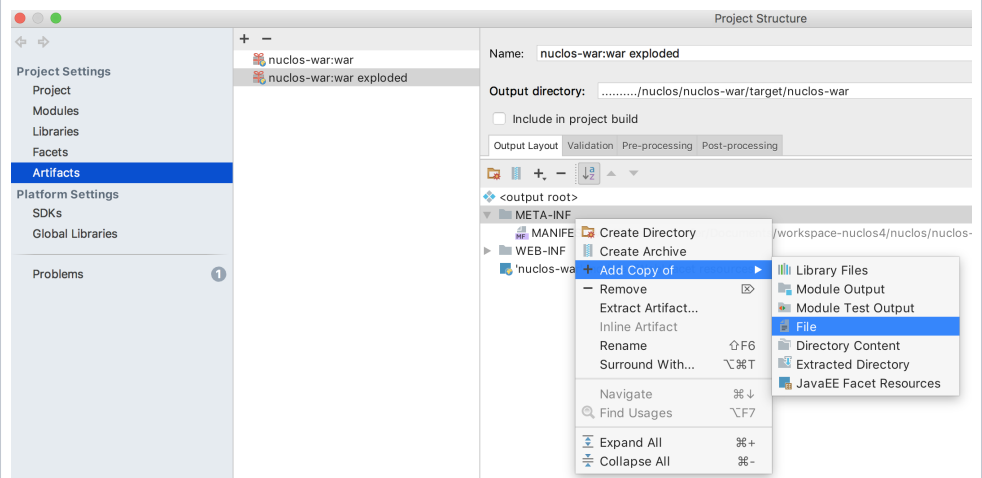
Project Structure

Project Settings
Project
Modules
Libraries
Facets
Artifacts
Platform Settings
SDKs
Global Libraries

Problems 1

+ −
nuclos-war:war
nuclos-war:war exploded

Name: nuclos-war:war exploded

Output directory: ........../nuclos/nuclos-war/target/nuclos-war

Include in project build

Output Layout | Validation | Pre-processing | Post-processing

<output root>
META-INF
MANIFE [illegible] /workspace-nuclos4/nuclos/nuclos-
WEB-INF
'nuclos-wa

Create Directory
Create Archive
Add Copy of ▶
Remove
Extract Artifact...
Inline Artifact
Rename ⇧F6
Surround With... ⌥⌘T
Navigate ⌘↓
Find Usages ⌥F7
Expand All ⌘+
Collapse All ⌘-

Library Files
Module Output
Module Test Output
File
Directory Content
Extracted Directory
JavaEE Facet Resources